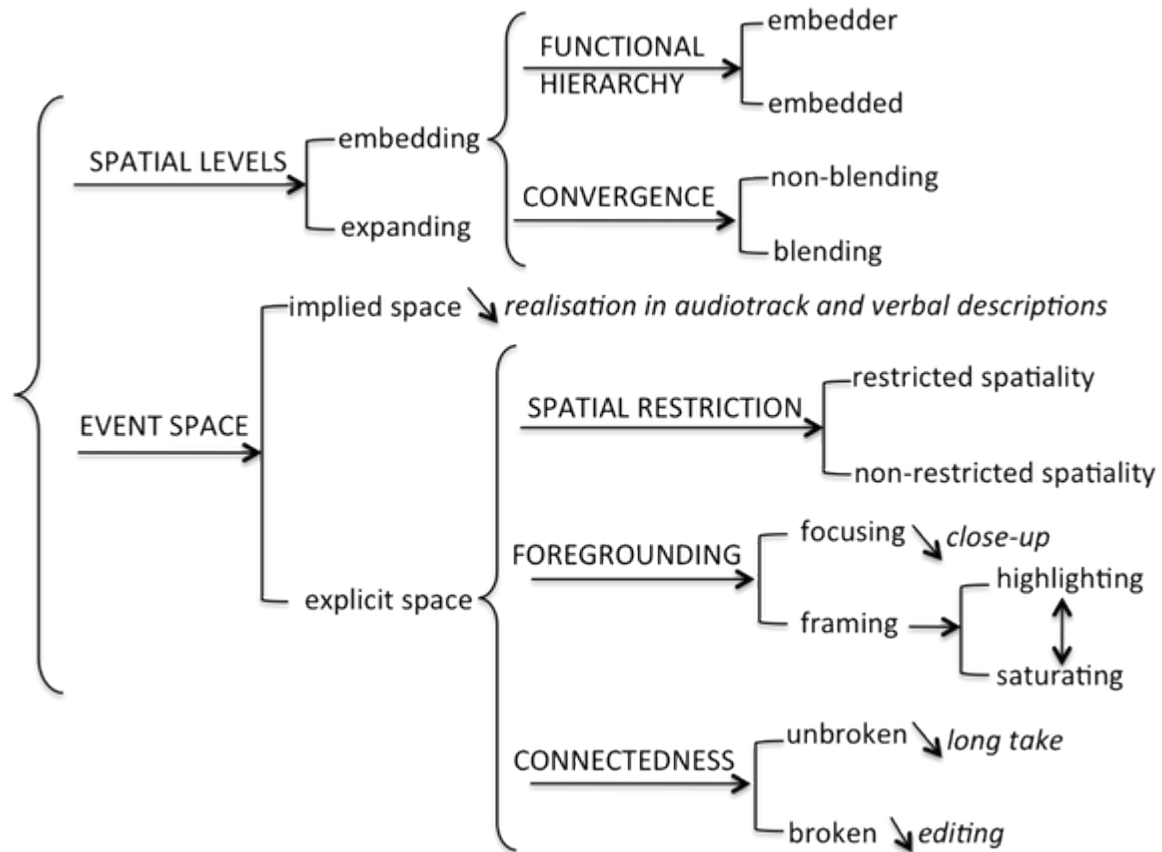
SPATIAL LEVELS

embedding

FUNCTIONAL HIERARCHY

embedder

embedded

CONVERGENCE

non-blending

blending

expanding

EVENT SPACE

implied space

*realisation in audiotrack and verbal descriptions*

explicit space

SPATIAL RESTRICTION

restricted spatiality

non-restricted spatiality

FOREGROUNDING

focusing

*close-up*

framing

highlighting

saturating

CONNECTEDNESS

unbroken

*long take*

broken

*editing*